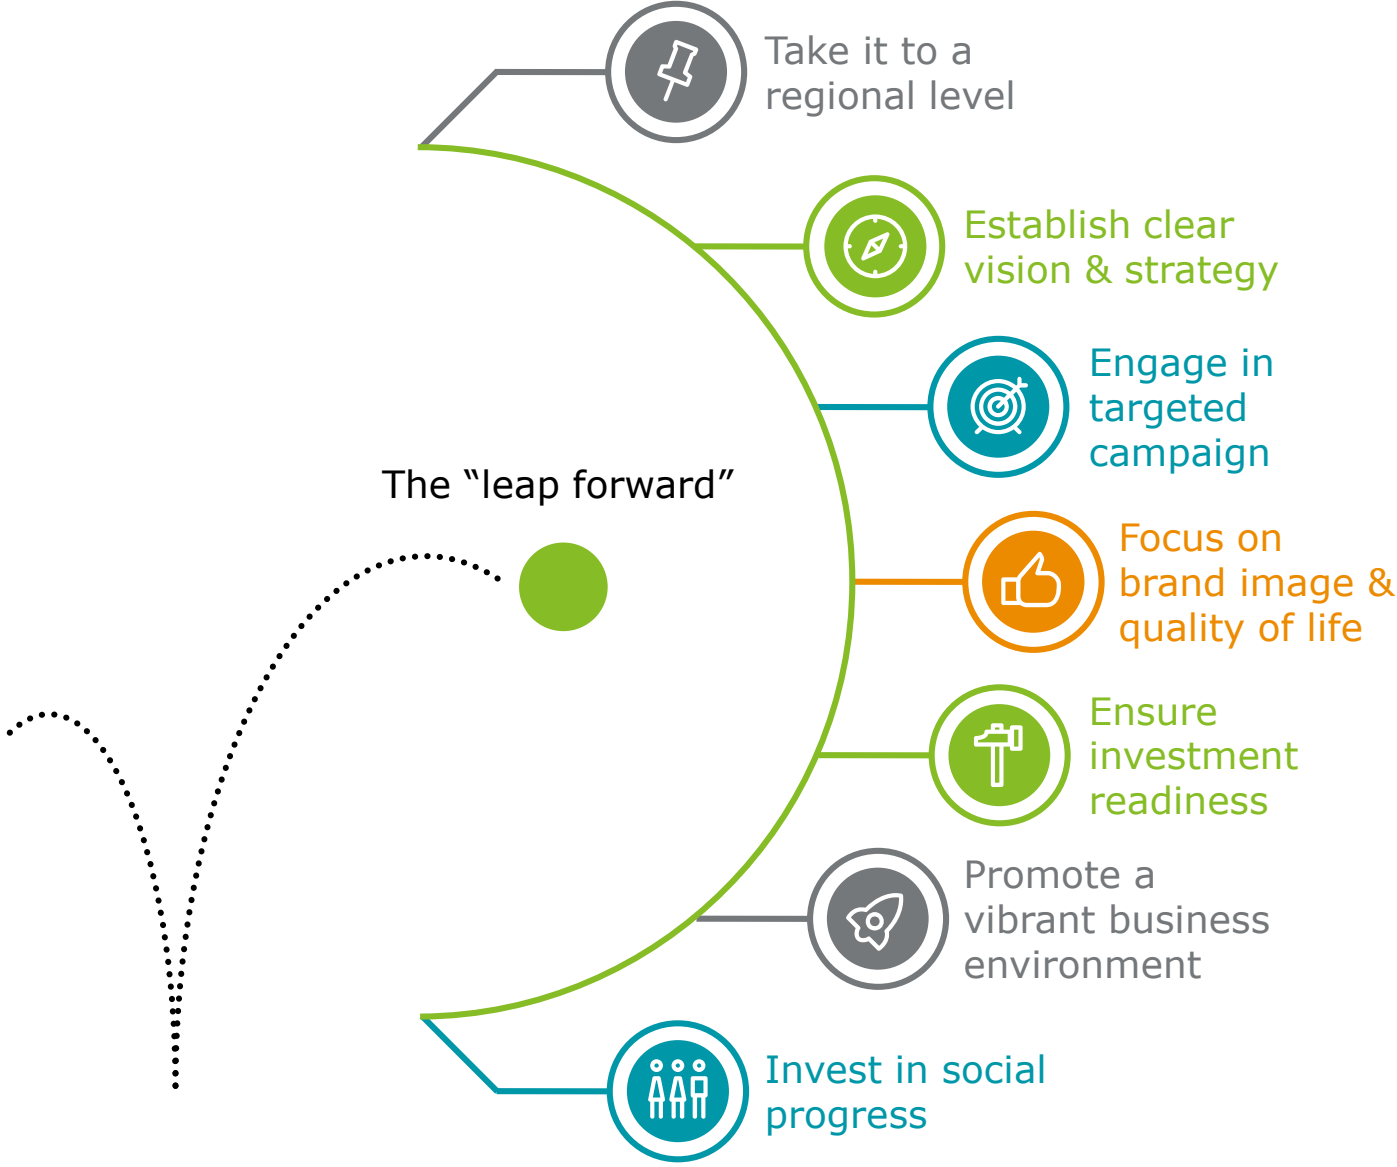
Take it to a regional level

Establish clear vision & strategy

Engage in targeted campaign

The “leap forward”

Focus on brand image & quality of life

Ensure investment readiness

Promote a vibrant business environment

Invest in social progress